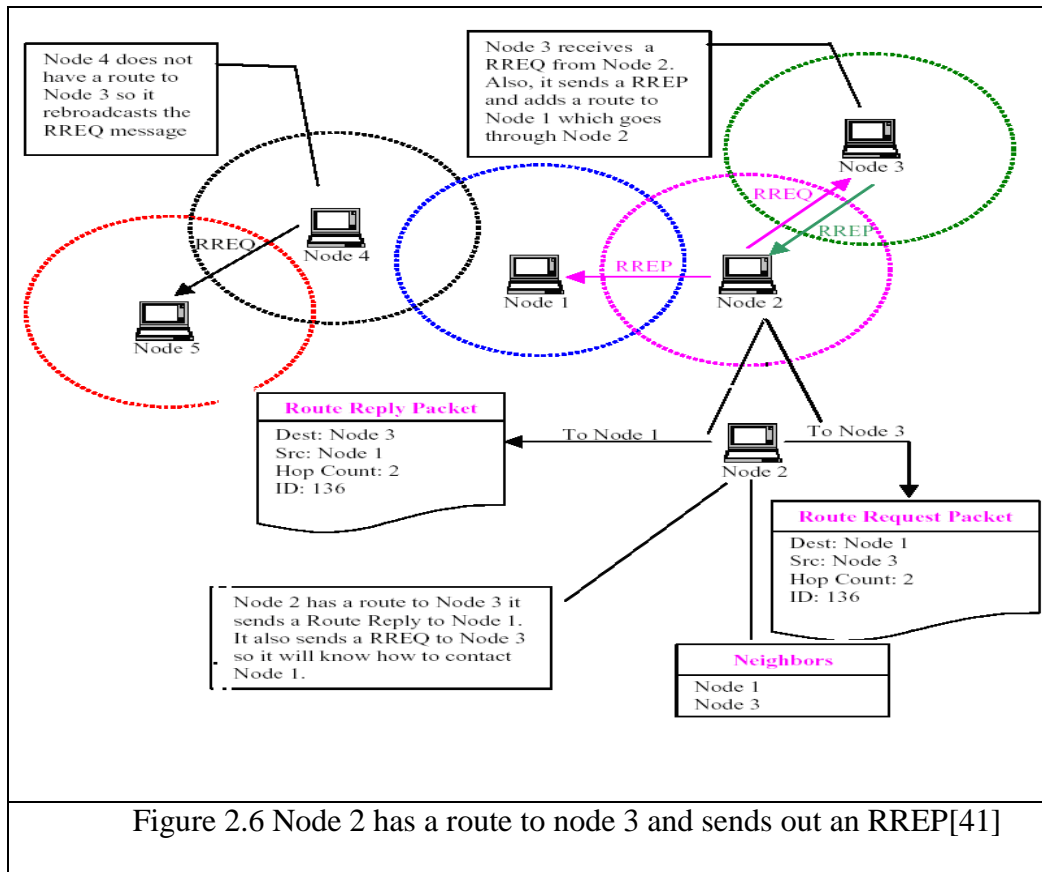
Node 4 does not have a route to Node 3 so it rebroadcasts the RREQ message

Node 3 receives a RREQ from Node 2. Also, it sends a RREP and adds a route to Node 1 which goes through Node 2

Node 3

RREQ

RREP

RREQ

Node 4

RREP

Node 1

Node 2

Node 5

Route Reply Packet

Dest: Node 3
Src: Node 1
Hop Count: 2
ID: 136

To Node 1

Node 2

To Node 3

Route Request Packet

Dest: Node 1
Src: Node 3
Hop Count: 2
ID: 136

Node 2 has a route to Node 3 it sends a Route Reply to Node 1. It also sends a RREQ to Node 3 so it will know how to contact Node 1.

Neighbors

Node 1
Node 3

Figure 2.6 Node 2 has a route to node 3 and sends out an RREP[41]